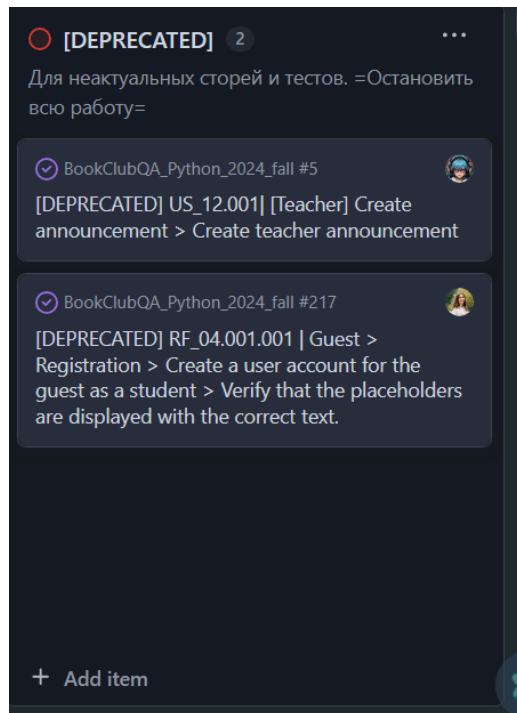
[DEPRECATED] 2 ...

Для неактуальных сторей и тестов. =Остановить всю работу=

BookClubQA_Python_2024_fall #5

[DEPRECATED] US_12.001| [Teacher] Create announcement > Create teacher announcement

BookClubQA_Python_2024_fall #217

[DEPRECATED] RF_04.001.001 | Guest > Registration > Create a user account for the guest as a student > Verify that the placeholders are displayed with the correct text.

+ Add item